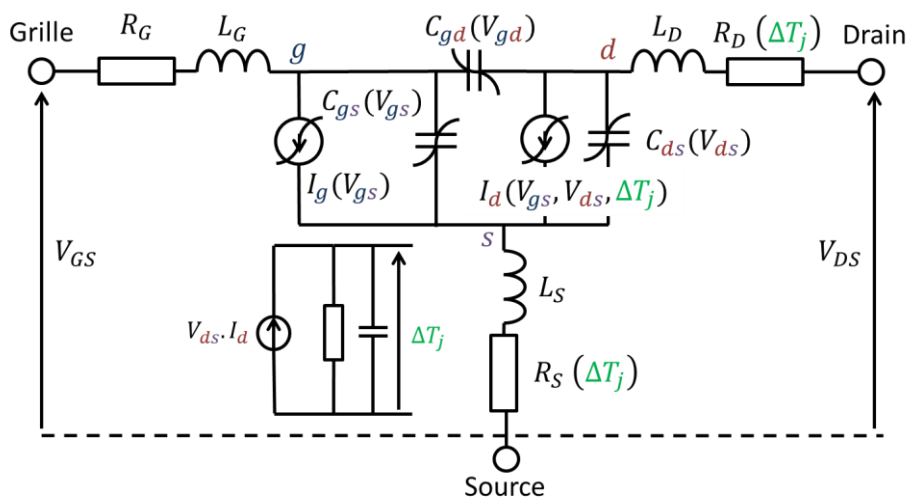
Grille $R_G$ $L_G$ $g$ $C_{gd}(V_{gd})$ $d$ $L_D$ $R_D\ (\Delta T_j)$ Drain

$C_{gs}(V_{gs})$

$C_{ds}(V_{ds})$

$I_g(V_{gs})$

$I_d(V_{gs}, V_{ds}, \Delta T_j)$

$s$

$V_{GS}$

$V_{DS}$

$L_S$

$V_{ds}.I_d$

$\Delta T_j$

$R_S\ (\Delta T_j)$

Source